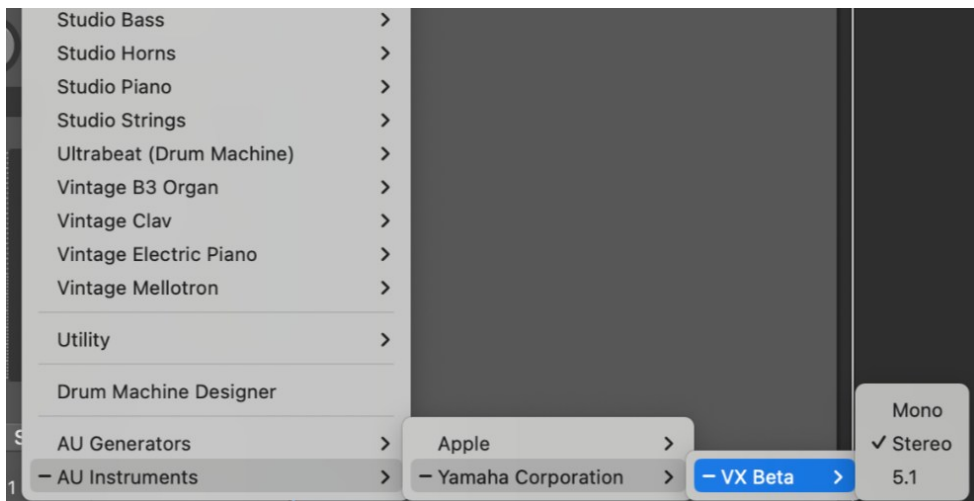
Studio Bass >
Studio Horns >
Studio Piano >
Studio Strings >
Ultrabeat (Drum Machine) >
Vintage B3 Organ >
Vintage Clav >
Vintage Electric Piano >
Vintage Mellotron >

Utility >

Drum Machine Designer

AU Generators >
– AU Instruments >

Apple >
– Yamaha Corporation >

– VX Beta >

Mono
✓ Stereo
5.1